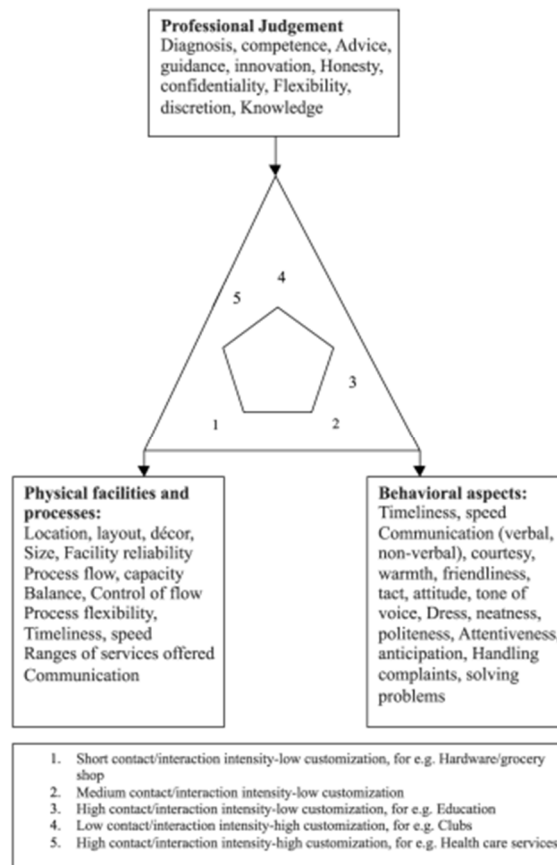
**Professional Judgement**
Diagnosis, competence, Advice, guidance, innovation, Honesty, confidentiality, Flexibility, discretion, Knowledge

4
5
3
1
2

**Physical facilities and processes:**
Location, layout, décor, Size, Facility reliability Process flow, capacity Balance, Control of flow Process flexibility, Timeliness, speed Ranges of services offered Communication

**Behavioral aspects:**
Timeliness, speed Communication (verbal, non-verbal), courtesy, warmth, friendliness, tact, attitude, tone of voice, Dress, neatness, politeness, Attentiveness, anticipation, Handling complaints, solving problems

1. Short contact/interaction intensity-low customization, for e.g. Hardware/grocery shop
2. Medium contact/interaction intensity-low customization
3. High contact/interaction intensity-low customization, for e.g. Education
4. Low contact/interaction intensity-high customization, for e.g. Clubs
5. High contact/interaction intensity-high customization, for e.g. Health care services